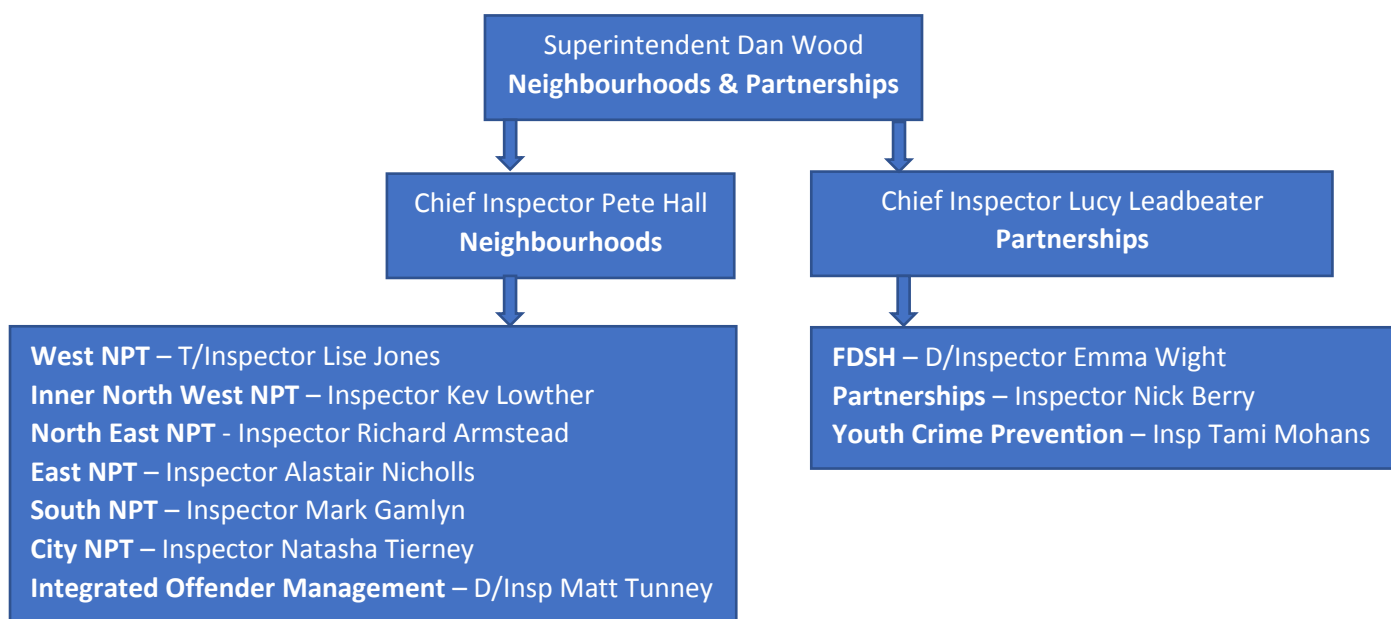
Superintendent Dan Wood
**Neighbourhoods & Partnerships**

Chief Inspector Pete Hall
**Neighbourhoods**

Chief Inspector Lucy Leadbeater
**Partnerships**

**West NPT** – T/Inspector Lise Jones
**Inner North West NPT** – Inspector Kev Lowther
**North East NPT** - Inspector Richard Armstead
**East NPT** – Inspector Alastair Nicholls
**South NPT** – Inspector Mark Gamlyn
**City NPT** – Inspector Natasha Tierney
**Integrated Offender Management** – D/Insp Matt Tunney

**FDSH** – D/Inspector Emma Wight
**Partnerships** – Inspector Nick Berry
**Youth Crime Prevention** – Insp Tami Mohans